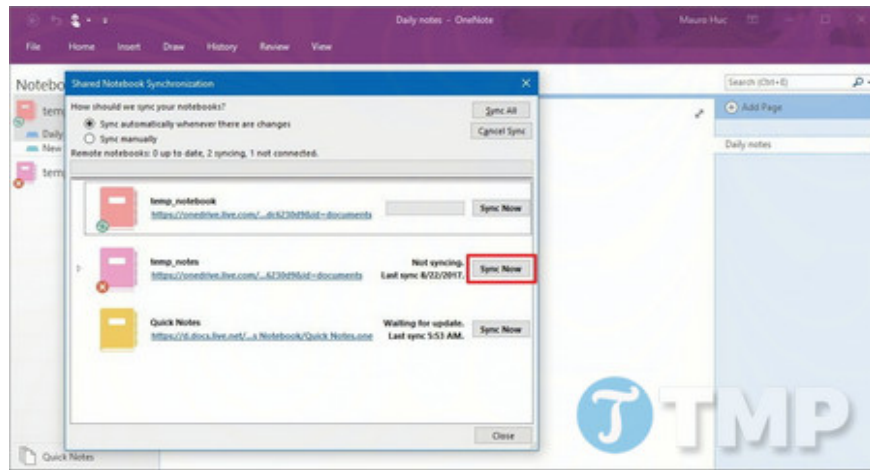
Daily notes - OneNote
Mauro Huc
File Home Insert Draw History Review View
Notebo
tem
Daily
New
tem
Search (Ctrl+E)
Add Page
Daily notes
Shared Notebook Synchronization
How should we sync your notebooks?
Sync automatically whenever there are changes
Sync manually
Sync All
Cancel Sync
Remote notebooks: 0 up to date, 2 syncing, 1 not connected.
tmp_notebook
https://onedrive.live.com/...dc6230d9&id=documents
Sync Now
tmp_notes
https://onedrive.live.com/...6230d9&id=documents
Not syncing.
Last sync 8/22/2017.
Sync Now
Quick Notes
https://d.docs.live.net/...a Notebook/Quick Notes.one
Waiting for update.
Last sync 5:53 AM.
Sync Now
Close
Quick Notes
TMP